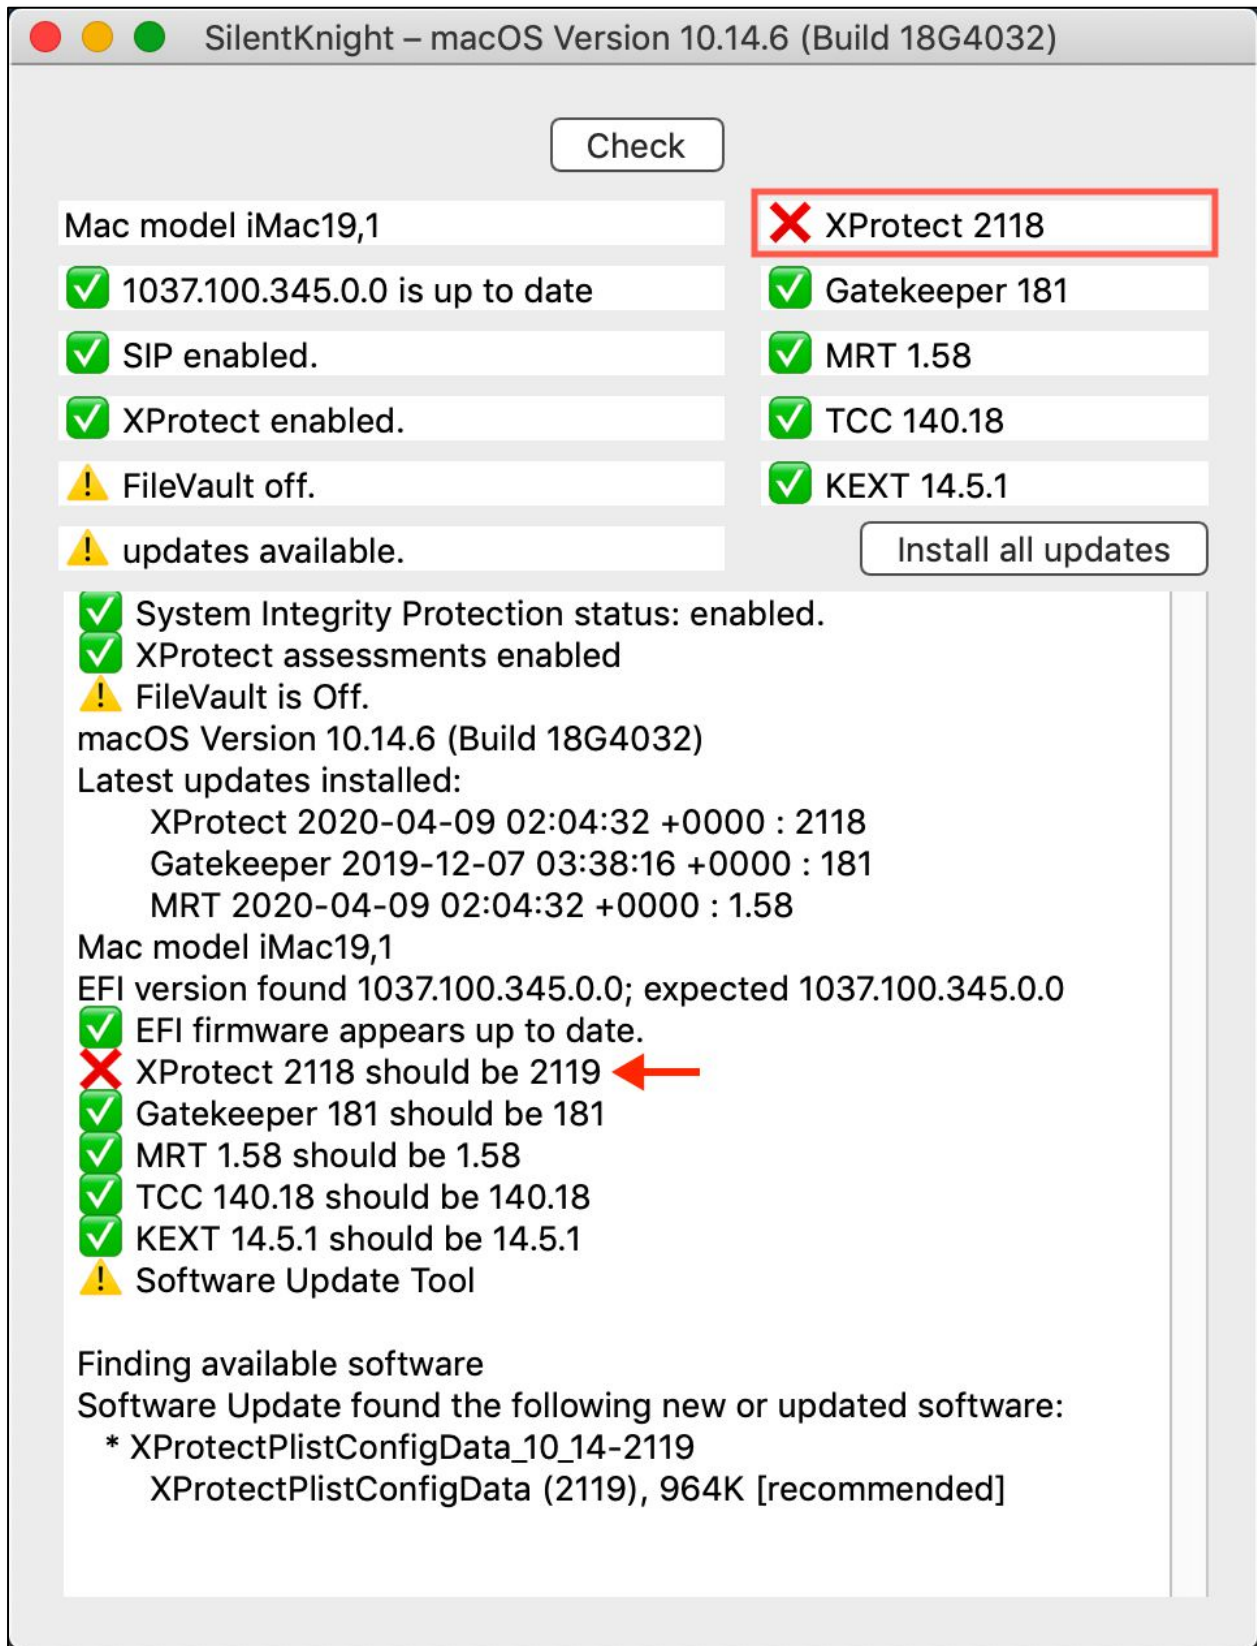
SilentKnight – macOS Version 10.14.6 (Build 18G4032)

Check

Mac model iMac19,1

❌ XProtect 2118

✅ 1037.100.345.0.0 is up to date

✅ Gatekeeper 181

✅ SIP enabled.

✅ MRT 1.58

✅ XProtect enabled.

✅ TCC 140.18

⚠️ FileVault off.

✅ KEXT 14.5.1

⚠️ updates available.

Install all updates

✅ System Integrity Protection status: enabled.
✅ XProtect assessments enabled
⚠️ FileVault is Off.
macOS Version 10.14.6 (Build 18G4032)
Latest updates installed:
XProtect 2020-04-09 02:04:32 +0000 : 2118
Gatekeeper 2019-12-07 03:38:16 +0000 : 181
MRT 2020-04-09 02:04:32 +0000 : 1.58
Mac model iMac19,1
EFI version found 1037.100.345.0.0; expected 1037.100.345.0.0
✅ EFI firmware appears up to date.
❌ XProtect 2118 should be 2119
✅ Gatekeeper 181 should be 181
✅ MRT 1.58 should be 1.58
✅ TCC 140.18 should be 140.18
✅ KEXT 14.5.1 should be 14.5.1
⚠️ Software Update Tool

Finding available software
Software Update found the following new or updated software:
* XProtectPlistConfigData_10_14-2119
XProtectPlistConfigData (2119), 964K [recommended]